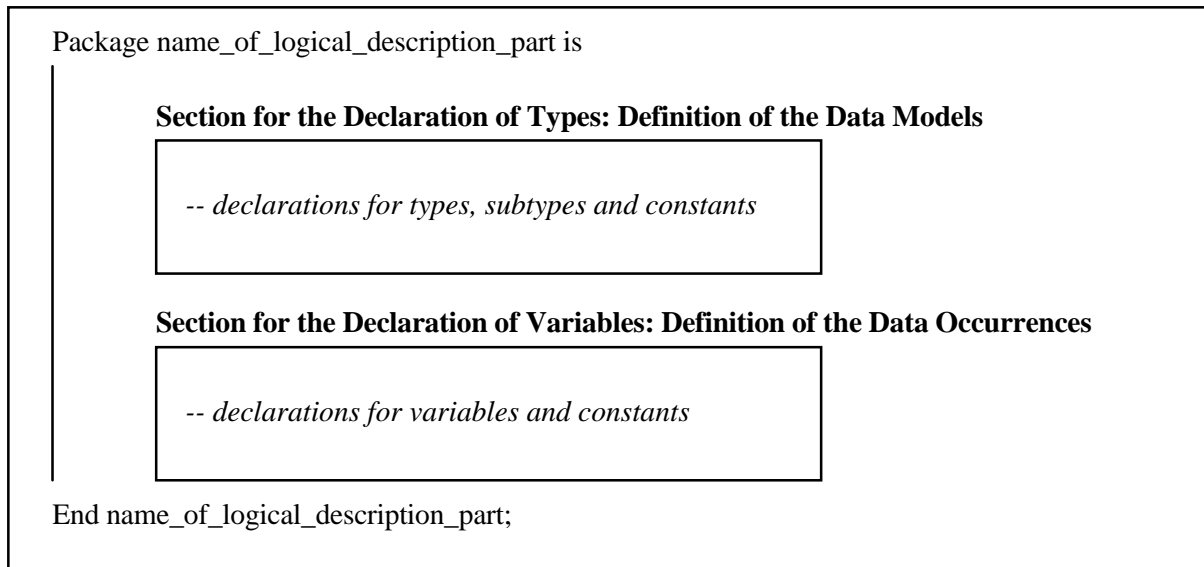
Package name_of_logical_description_part is

**Section for the Declaration of Types: Definition of the Data Models**

*-- declarations for types, subtypes and constants*

**Section for the Declaration of Variables: Definition of the Data Occurrences**

*-- declarations for variables and constants*

End name_of_logical_description_part;